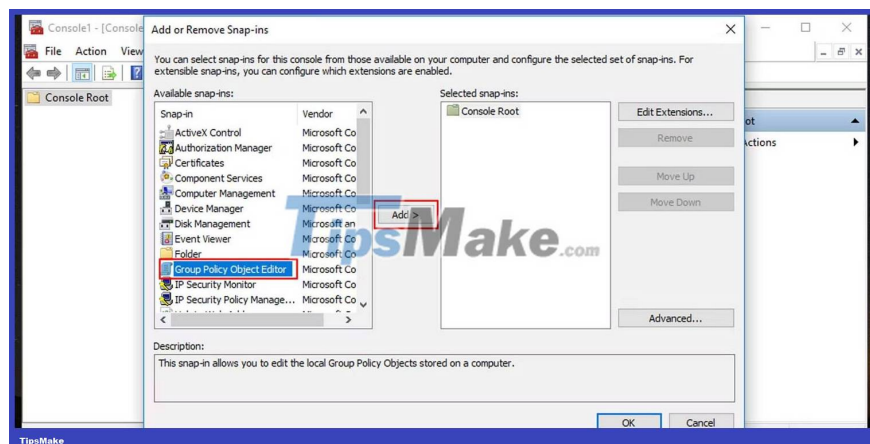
Console1 - [Console

File Action View

Console Root

Add or Remove Snap-ins

You can select snap-ins for this console from those available on your computer and configure the selected set of snap-ins. For extensible snap-ins, you can configure which extensions are enabled.

Available snap-ins:

| Snap-in | Vendor |
|---|---|
| ActiveX Control | Microsoft Co |
| Authorization Manager | Microsoft Co |
| Certificates | Microsoft Co |
| Component Services | Microsoft Co |
| Computer Management | Microsoft Co |
| Device Manager | Microsoft Co |
| Disk Management | Microsoft an |
| Event Viewer | Microsoft Co |
| Folder | Microsoft Co |
| Group Policy Object Editor | Microsoft Co |
| IP Security Monitor | Microsoft Co |
| IP Security Policy Manage... | Microsoft Co |

Add >

Selected snap-ins:

Console Root

Edit Extensions...

Remove

Move Up

Move Down

Advanced...

Description:

This snap-in allows you to edit the local Group Policy Objects stored on a computer.

OK

Cancel

ot

Actions

TipsMake.com

TipsMake